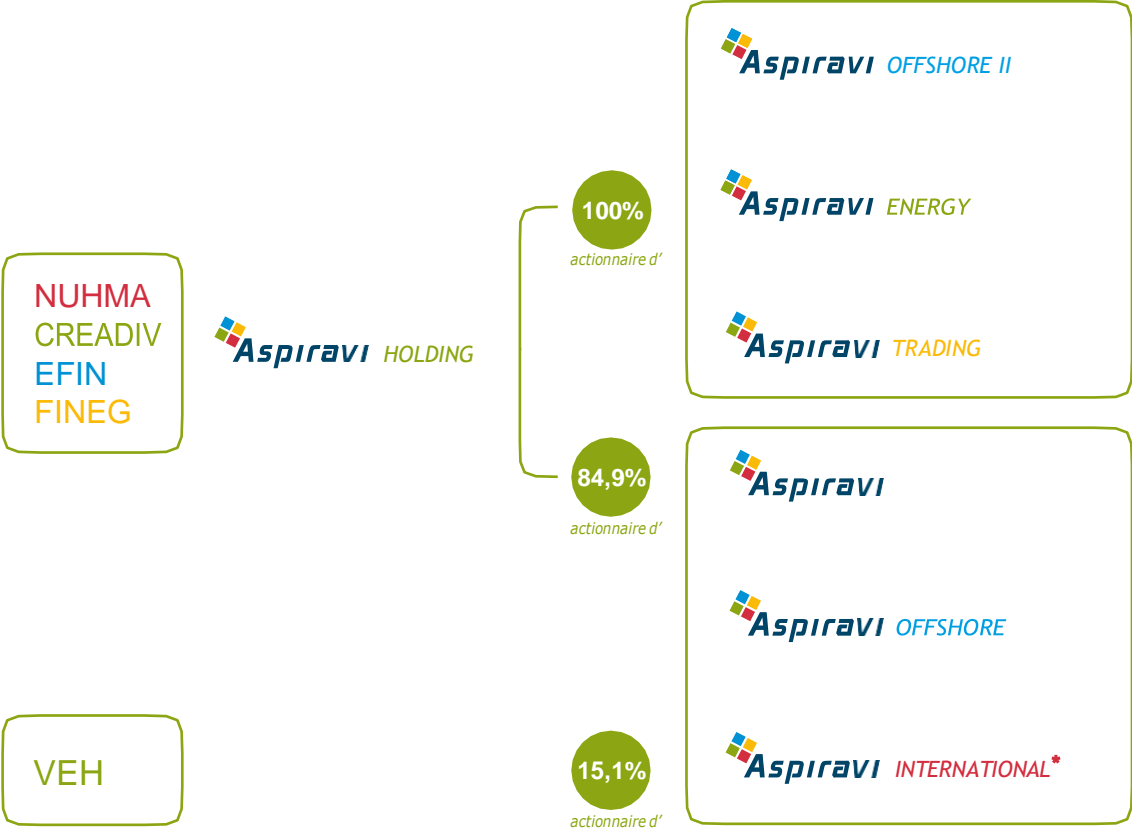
NUHMA
CREADIV
EFIN
FINEG

Aspiravi HOLDING

100%
actionnaire d'

84,9%
actionnaire d'

VEH

15,1%
actionnaire d'

Aspiravi OFFSHORE II

Aspiravi ENERGY

Aspiravi TRADING

Aspiravi

Aspiravi OFFSHORE

Aspiravi INTERNATIONAL*